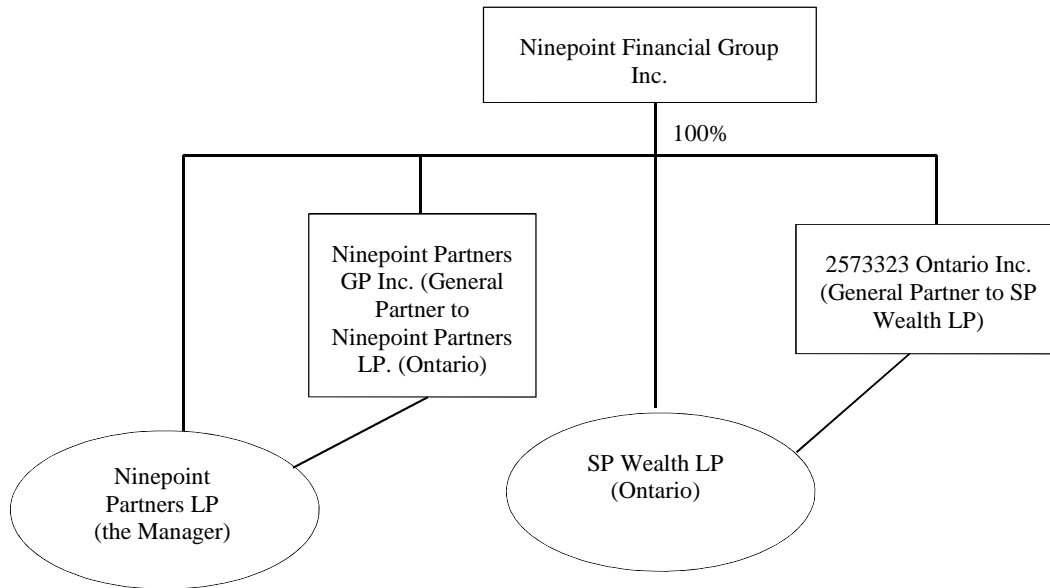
Ninepoint Financial Group Inc.

100%

Ninepoint Partners GP Inc. (General Partner to Ninepoint Partners LP. (Ontario)

2573323 Ontario Inc. (General Partner to SP Wealth LP)

Ninepoint Partners LP (the Manager)

SP Wealth LP (Ontario)